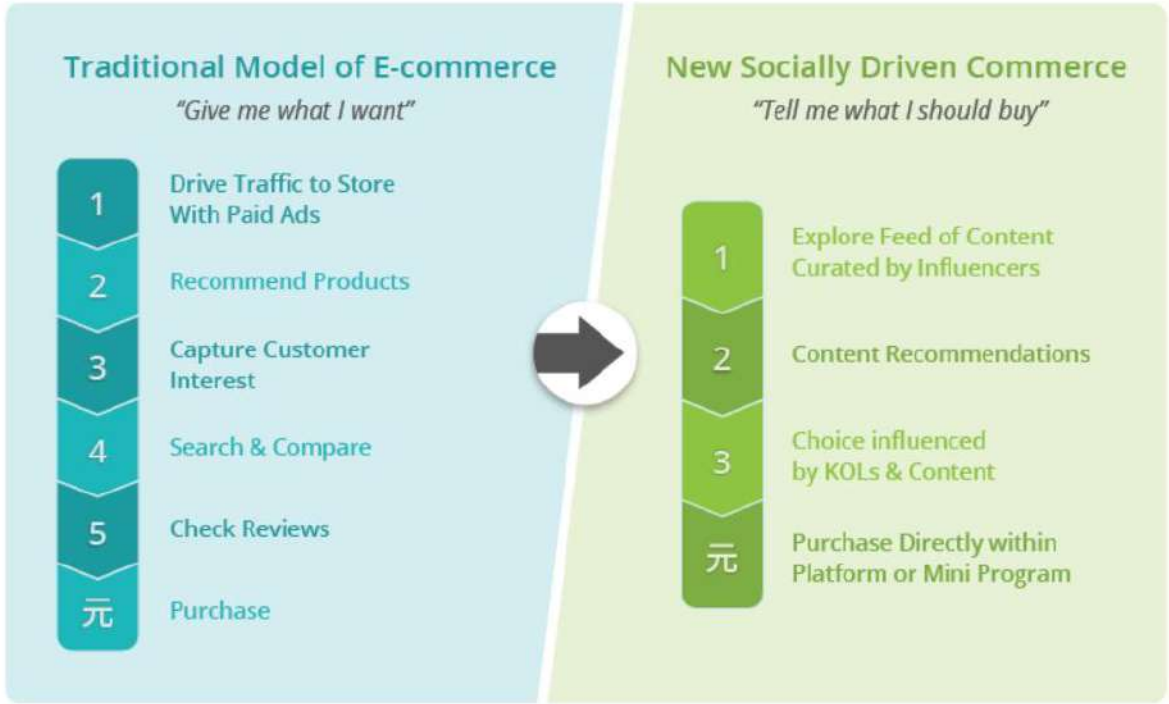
Traditional Model of E-commerce
"Give me what I want"

1 Drive Traffic to Store With Paid Ads

2 Recommend Products

3 Capture Customer Interest

4 Search & Compare

5 Check Reviews

元 Purchase

New Socially Driven Commerce
"Tell me what I should buy"

1 Explore Feed of Content Curated by Influencers

2 Content Recommendations

3 Choice influenced by KOLs & Content

元 Purchase Directly within Platform or Mini Program